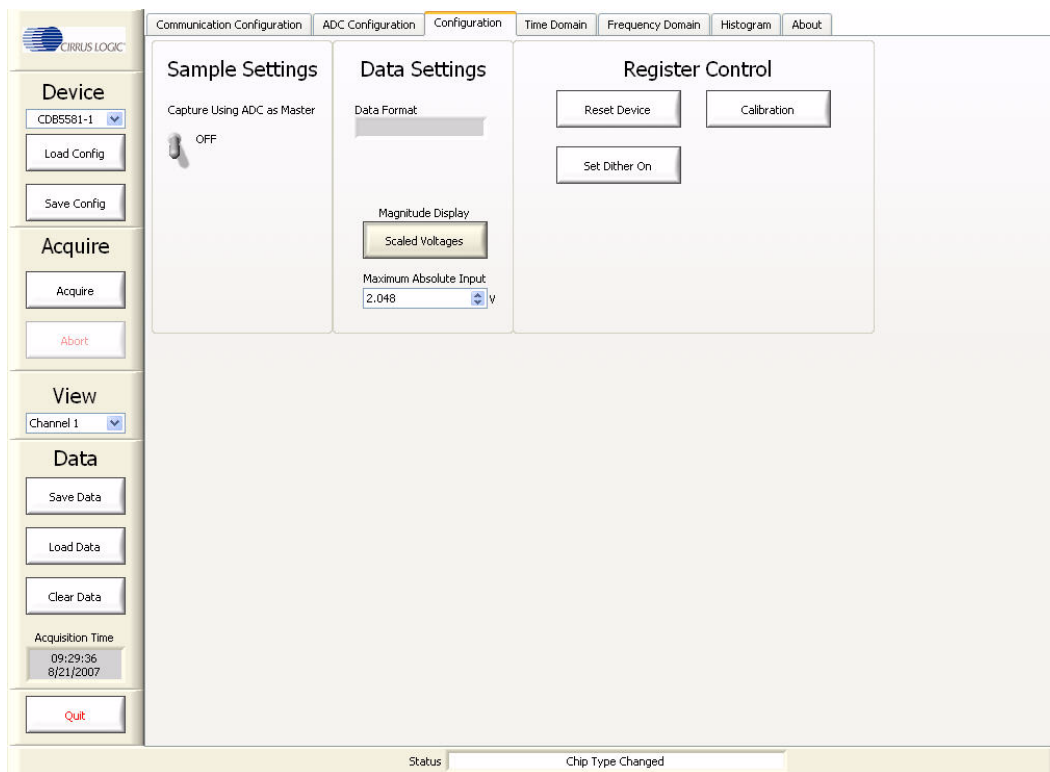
CIRRUS LOGIC

Device
CDB5581-1
Load Config
Save Config

Acquire
Acquire
Abort

View
Channel 1

Data
Save Data
Load Data
Clear Data
Acquisition Time
09:29:36
8/21/2007
Quit

Communication Configuration | ADC Configuration | Configuration | Time Domain | Frequency Domain | Histogram | About

Sample Settings
Capture Using ADC as Master
OFF

Data Settings
Data Format
Magnitude Display
Scaled Voltages
Maximum Absolute Input
2.048 V

Register Control
Reset Device
Calibration
Set Dither On

Status Chip Type Changed